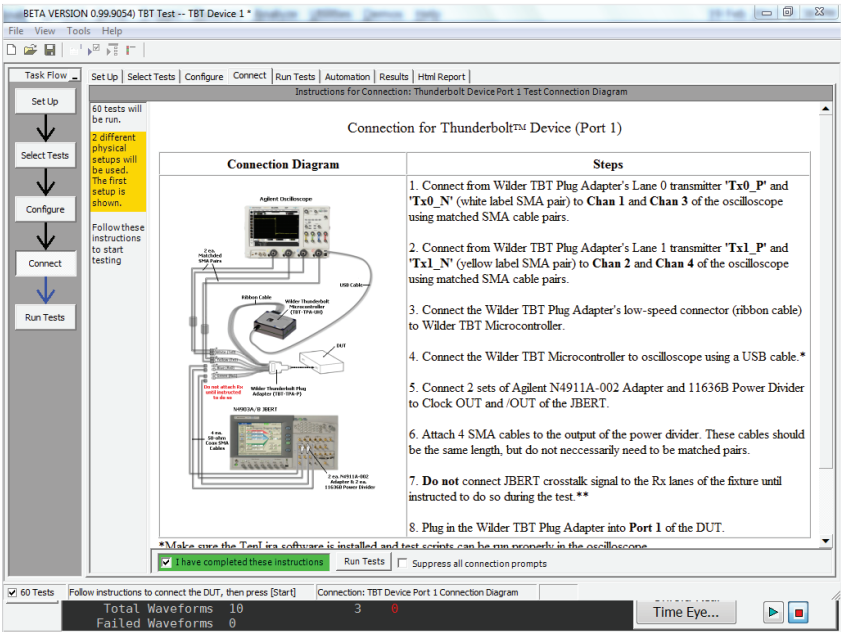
BETA VERSION 0.99.9054) TBT Test -- TBT Device 1 *

File View Tools Help

Task Flow

Set Up

Select Tests

Configure

Connect

Run Tests

Set Up | Select Tests | Configure | Connect | Run Tests | Automation | Results | Html Report

Instructions for Connection: Thunderbolt Device Port 1 Test Connection Diagram

60 tests will be run.

2 different physical setups will be used. The first setup is shown.

Follow these instructions to start testing

Connection for Thunderbolt™ Device (Port 1)

| Connection Diagram | Steps |
|---|---|
| Agilent Oscilloscope; 2 ea. Matched SMA Pairs; USB Cable; Ribbon Cable; Wilder Thunderbolt Microcontroller (TBT-TPA-UH); DUT; Do not attach Rx until instructed to do so; Wilder Thunderbolt Plug Adapter (TBT-TPA-P); N4903A/B JBERT; 4 ea. 50-ohm Coax SMA Cables; 2 ea. N4911A-002 Adapter & 2 ea. 11636B Power Divider | 1. Connect from Wilder TBT Plug Adapter's Lane 0 transmitter **'Tx0_P'** and **'Tx0_N'** (white label SMA pair) to **Chan 1** and **Chan 3** of the oscilloscope using matched SMA cable pairs.<br><br>2. Connect from Wilder TBT Plug Adapter's Lane 1 transmitter **'Tx1_P'** and **'Tx1_N'** (yellow label SMA pair) to **Chan 2** and **Chan 4** of the oscilloscope using matched SMA cable pairs.<br><br>3. Connect the Wilder TBT Plug Adapter's low-speed connector (ribbon cable) to Wilder TBT Microcontroller.<br><br>4. Connect the Wilder TBT Microcontroller to oscilloscope using a USB cable.*<br><br>5. Connect 2 sets of Agilent N4911A-002 Adapter and 11636B Power Divider to Clock OUT and /OUT of the JBERT.<br><br>6. Attach 4 SMA cables to the output of the power divider. These cables should be the same length, but do not necessarily need to be matched pairs.<br><br>7. **Do not** connect JBERT crosstalk signal to the Rx lanes of the fixture until instructed to do so during the test.**<br><br>8. Plug in the Wilder TBT Plug Adapter into **Port 1** of the DUT. |

*Make sure the TenLira software is installed and test scripts can be run properly in the oscilloscope

I have completed these instructions | Run Tests | Suppress all connection prompts

60 Tests | Follow instructions to connect the DUT, then press [Start] | Connection: TBT Device Port 1 Connection Diagram

Total Waveforms 10 3 0
Failed Waveforms 0

Time Eye...